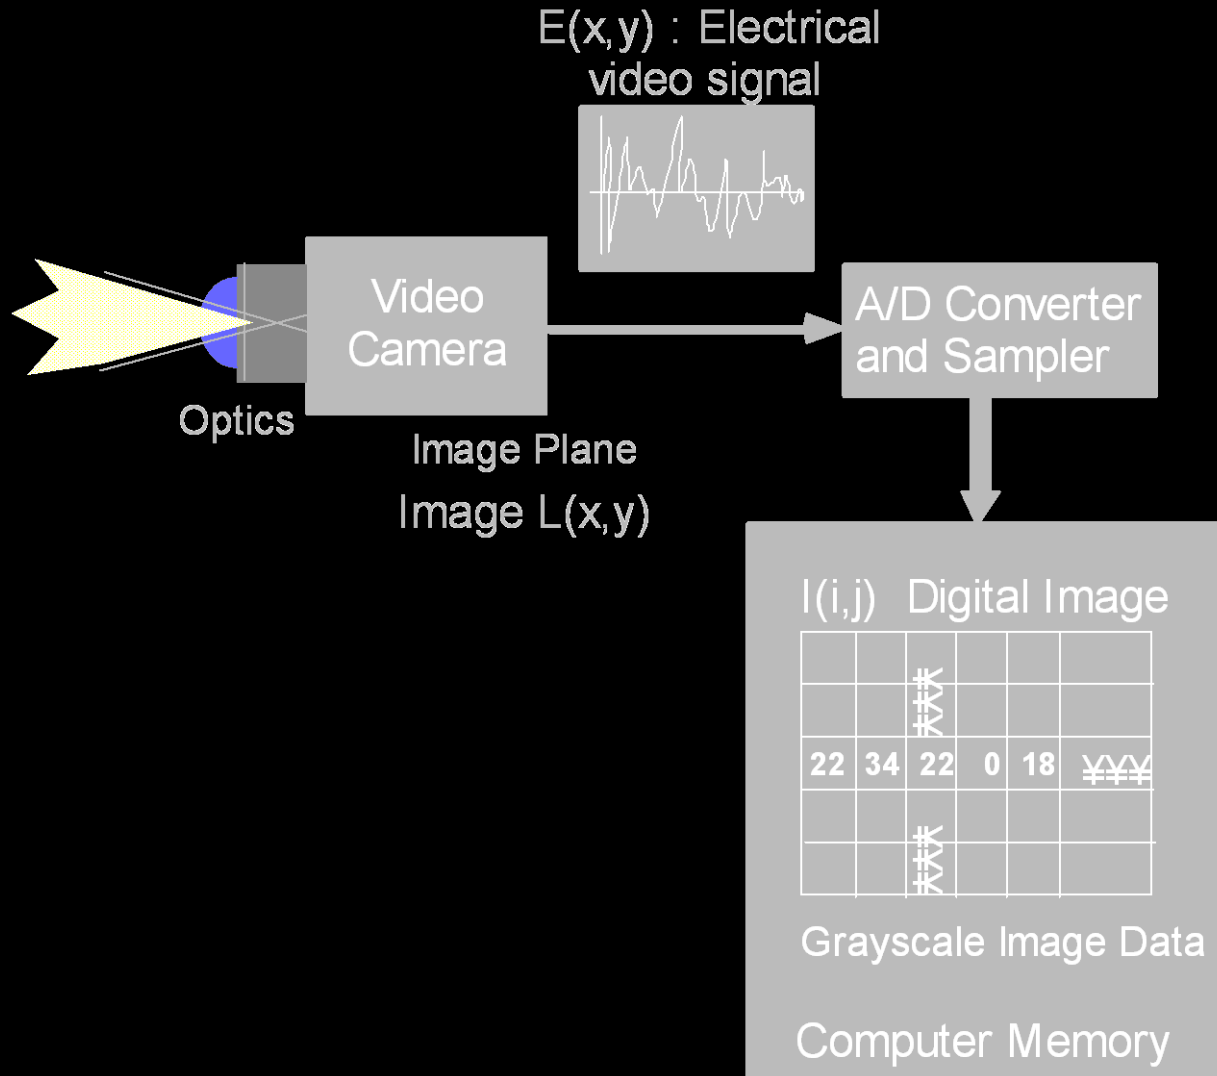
E(x,y) : Electrical video signal

Video Camera

Optics

Image Plane

Image L(x,y)

A/D Converter and Sampler

I(i,j) Digital Image

|  |  |  |  |  |  |
|---|---|---|---|---|---|
|  |  | ¥¥¥ |  |  |  |
| 22 | 34 | 22 | 0 | 18 | ¥¥¥ |
|  |  | ¥¥¥ |  |  |  |

Grayscale Image Data

Computer Memory